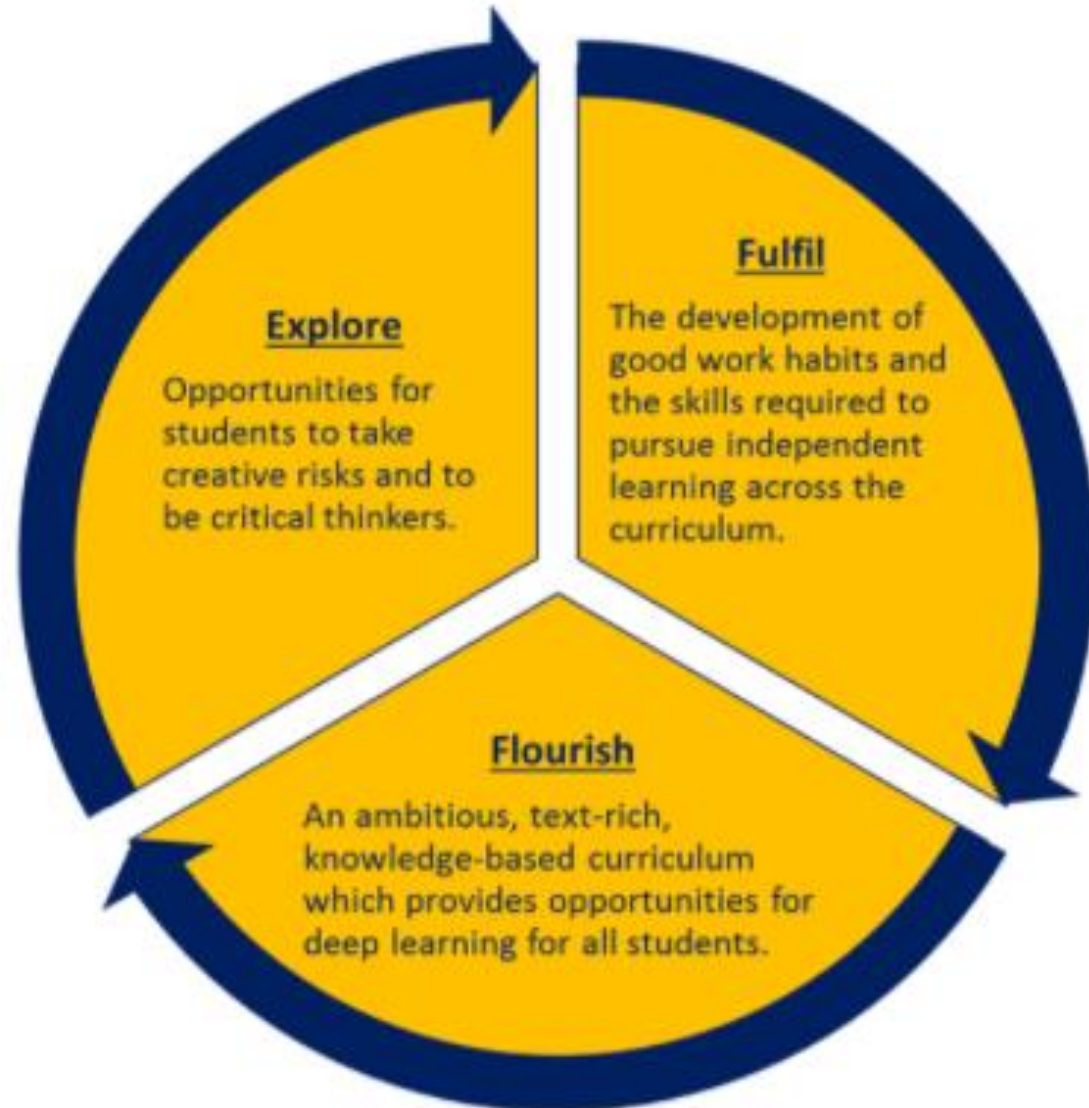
Explore

Opportunities for students to take creative risks and to be critical thinkers.

Fulfil

The development of good work habits and the skills required to pursue independent learning across the curriculum.

Flourish

An ambitious, text-rich, knowledge-based curriculum which provides opportunities for deep learning for all students.